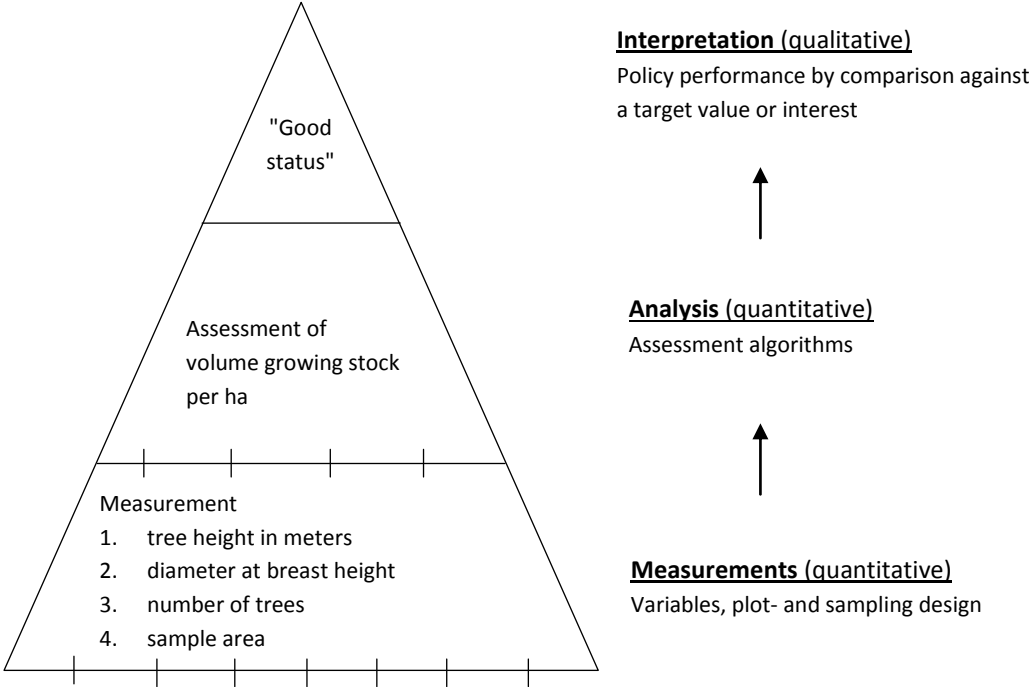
"Good status"

Assessment of volume growing stock per ha

Measurement
1. tree height in meters
2. diameter at breast height
3. number of trees
4. sample area

**Interpretation** (qualitative)
Policy performance by comparison against a target value or interest

**Analysis** (quantitative)
Assessment algorithms

**Measurements** (quantitative)
Variables, plot- and sampling design